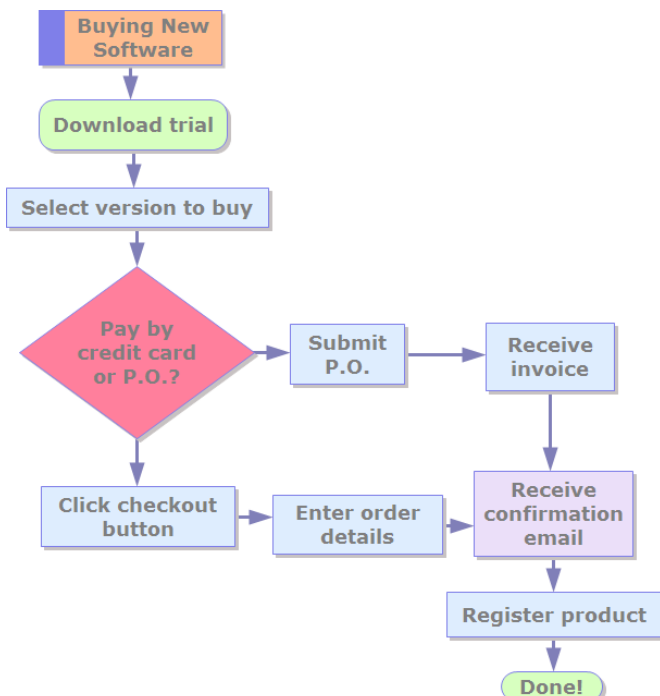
Buying New Software

Download trial

Select version to buy

Pay by credit card or P.O.?

Submit P.O.

Receive invoice

Click checkout button

Enter order details

Receive confirmation email

Register product

Done!